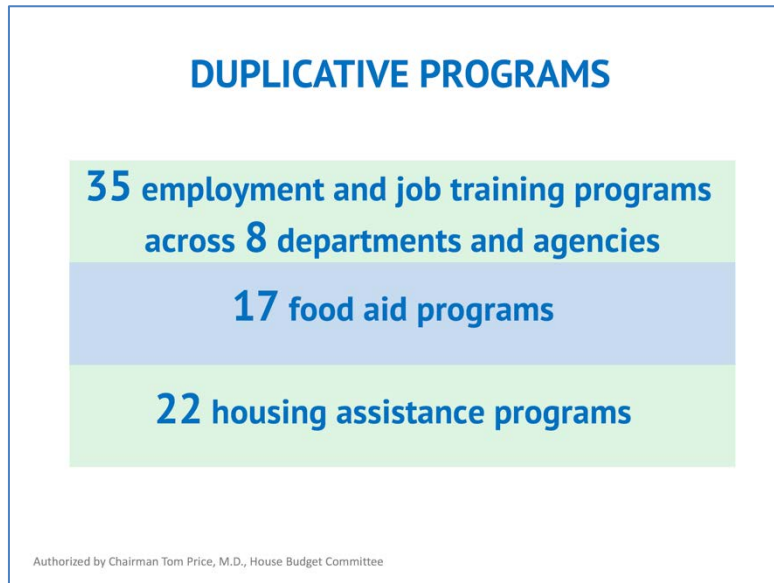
DUPLICATIVE PROGRAMS

35 employment and job training programs across 8 departments and agencies

17 food aid programs

22 housing assistance programs

Authorized by Chairman Tom Price, M.D., House Budget Committee